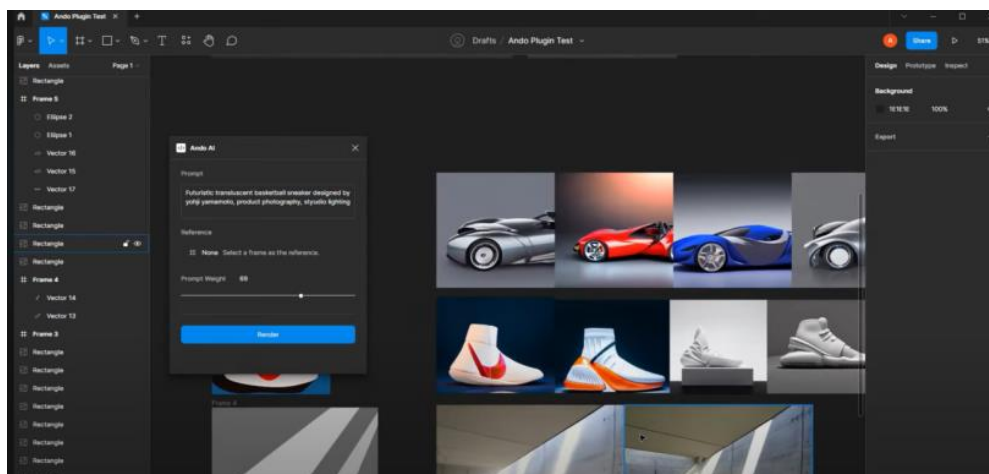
Ando Plugin Test

Drafts / Ando Plugin Test

Share

Layers Assets Page 1

Rectangle
Frame 5
Ellipse 2
Ellipse 1
Vector 16
Vector 15
Vector 17
Rectangle
Rectangle
Rectangle
Rectangle
Frame 4
Vector 14
Vector 13
Frame 3
Rectangle
Rectangle
Rectangle
Rectangle
Rectangle
Rectangle
Rectangle

Ando AI

Prompt

Futuristic translucent basketball sneaker designed by yohji yamamoto, product photography, styudio lighting

Reference

None Select a frame as the reference.

Prompt Weight 65

Render

Frame 4

Design Prototype Inspect

Background

1E1E1E 100%

Export